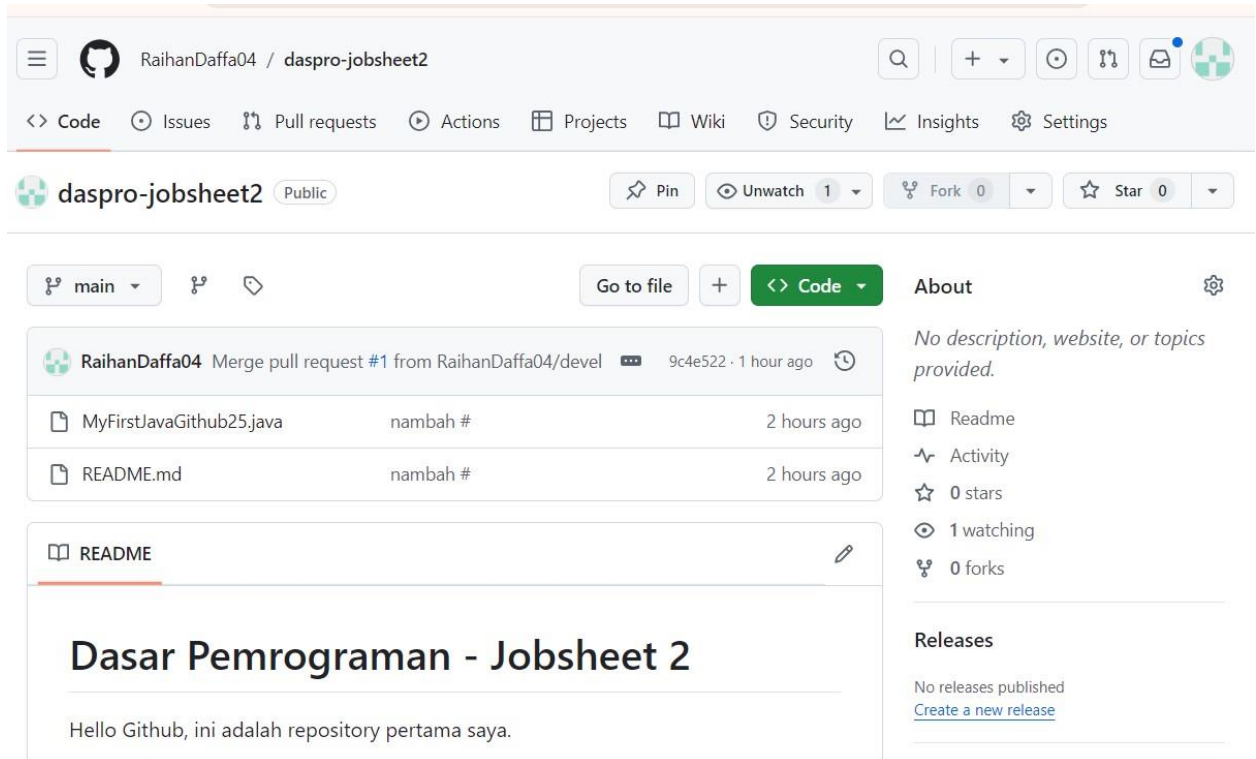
RaihanDaffa04 / daspro-jobsheet2

<> Code  Issues  Pull requests  Actions  Projects  Wiki  Security  Insights  Settings

daspro-jobsheet2 Public

Pin  Unwatch 1  Fork 0  Star 0

main  Go to file  +  <> Code

RaihanDaffa04 Merge pull request #1 from RaihanDaffa04/devel  9c4e522 · 1 hour ago

| MyFirstJavaGithub25.java | nambah # | 2 hours ago |
|---|---|---|
| README.md | nambah # | 2 hours ago |

README

Dasar Pemrograman - Jobsheet 2

Hello Github, ini adalah repository pertama saya.

About

No description, website, or topics provided.

Readme
Activity
0 stars
1 watching
0 forks

Releases

No releases published
Create a new release